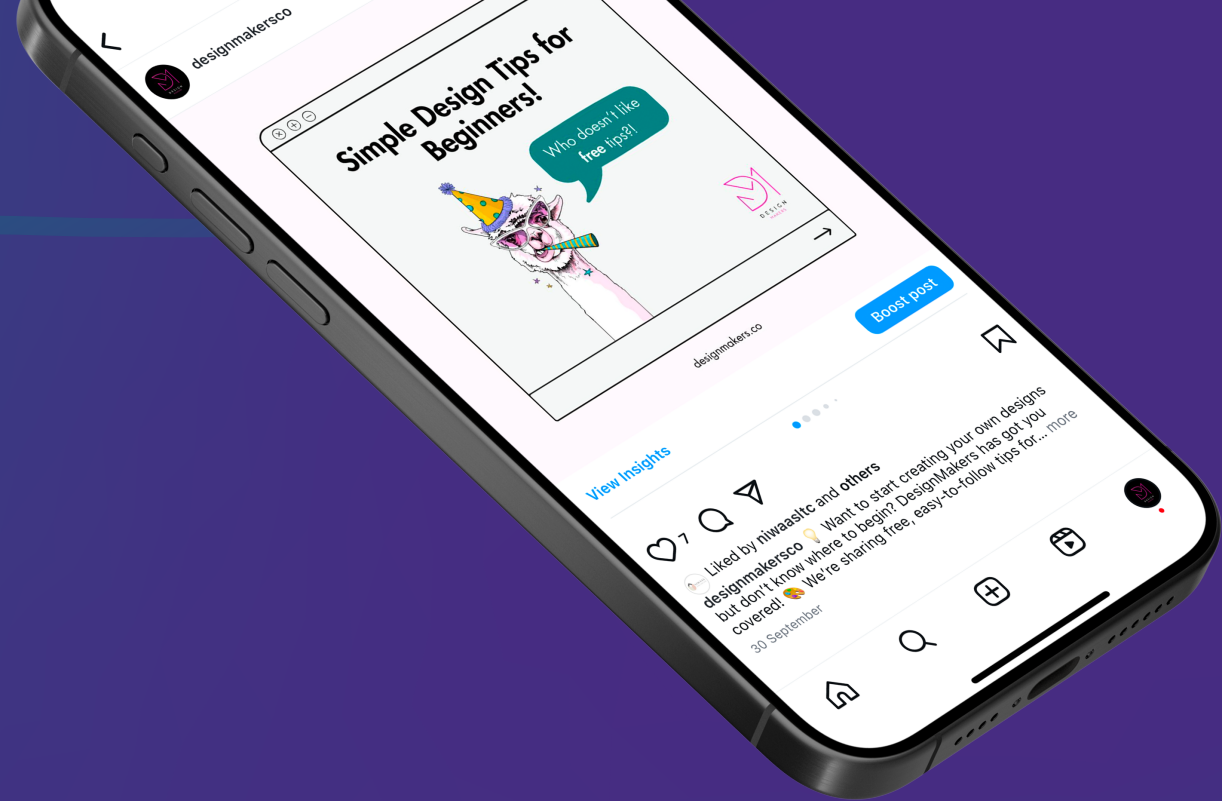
designmakersco

Simple Design Tips for Beginners!

Who doesn't like free tips?!

DESIGN

designmakers.co

Boost post

View Insights

7

Liked by niwaasltc and others

designmakersco 💡 Want to start creating your own designs but don't know where to begin? DesignMakers has got you covered! 🎨 We're sharing free, easy-to-follow tips for... more

30 September